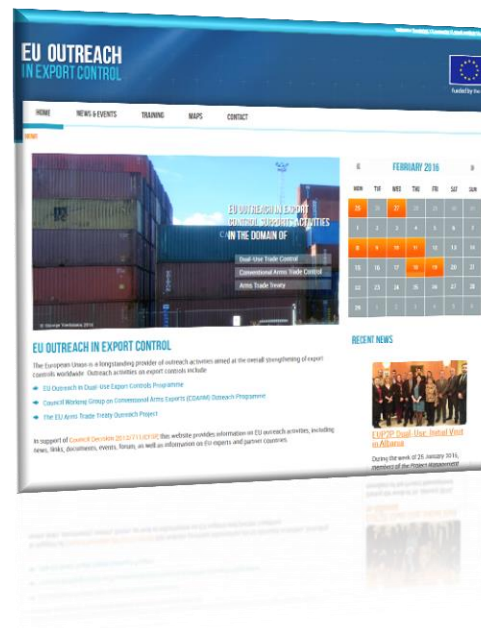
EU OUTREACH
IN EXPORT CONTROL

Funded by the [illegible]

HOME
NEWS & EVENTS
TRAINING
MAPS
CONTACT

HOME

EU OUTREACH IN EXPORT CONTROL SUPPORTS ACTIVITIES IN THE DOMAIN OF

Dual-Use Trade Control
Conventional Arms Trade Control
Arms Trade Treaty

« FEBRUARY 2016 »

| MON | TUE | WED | THU | FRI | SAT | SUN |
|---|---|---|---|---|---|---|
| 25 | 26 | 27 | 28 | 29 | 30 | 31 |
| 1 | 2 | 3 | 4 | 5 | 6 | 7 |
| 8 | 9 | 10 | 11 | 12 | 13 | 14 |
| 15 | 16 | 17 | 18 | 19 | 20 | 21 |
| 22 | 23 | 24 | 25 | 26 | 27 | 28 |
| 29 | 1 | 2 | 3 | 4 | 5 | 6 |

EU OUTREACH IN EXPORT CONTROL

The European Union is a longstanding provider of outreach activities aimed at the overall strengthening of export controls worldwide. Outreach activities on export controls include:

EU Outreach in Dual-Use Export Controls Programme
Council Working Group on Conventional Arms Exports (COARM) Outreach Programme
The EU Arms Trade Treaty Outreach Project

In support of Council Decision 2012/711/CFSP this website provides information on EU outreach activities, including news, links, documents, events, forum, as well as information on EU experts and partner countries.

RECENT NEWS

EU P2P Dual-Use: Initial Visit in Albania

During the week of 25 January 2016, members of the Project Management